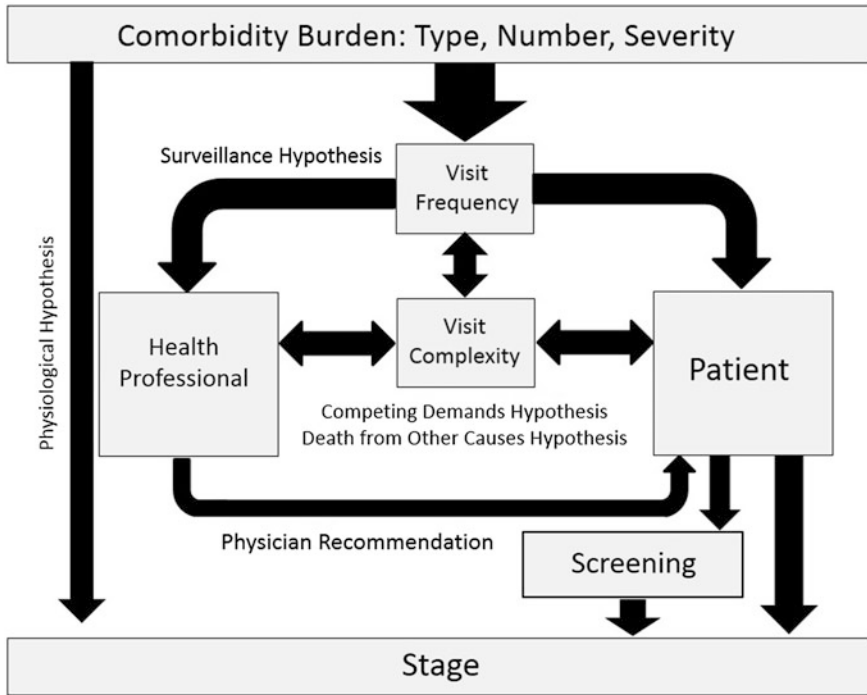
Comorbidity Burden: Type, Number, Severity

Surveillance Hypothesis

Visit Frequency

Physiological Hypothesis

Health Professional

Visit Complexity

Patient

Competing Demands Hypothesis
Death from Other Causes Hypothesis

Physician Recommendation

Screening

Stage